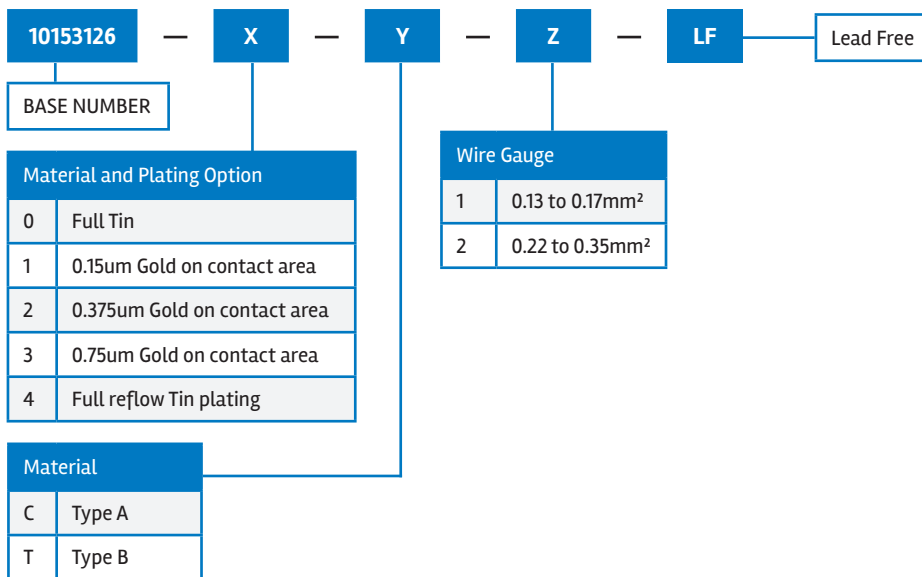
10153126 — X — Y — Z — LF

Lead Free

BASE NUMBER

| Material and Plating Option | |
|---|---|
| 0 | Full Tin |
| 1 | 0.15um Gold on contact area |
| 2 | 0.375um Gold on contact area |
| 3 | 0.75um Gold on contact area |
| 4 | Full reflow Tin plating |

| Wire Gauge | |
|---|---|
| 1 | 0.13 to 0.17mm² |
| 2 | 0.22 to 0.35mm² |

| Material | |
|---|---|
| C | Type A |
| T | Type B |